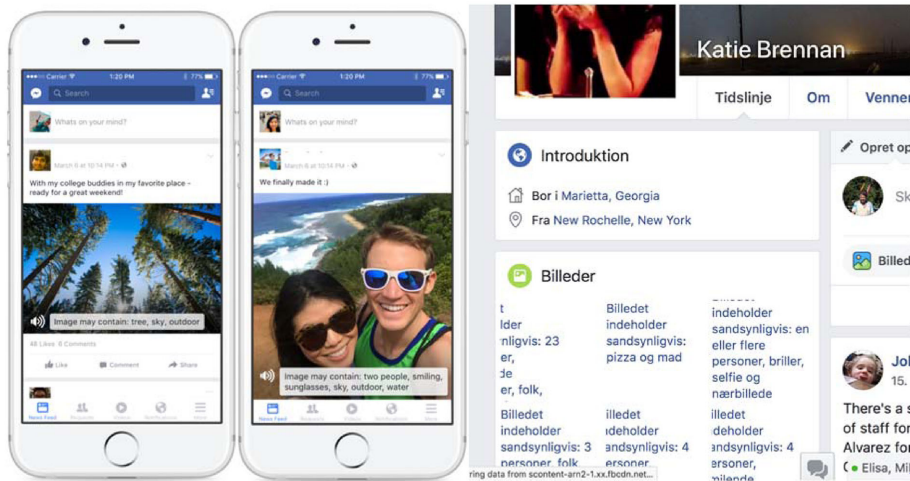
Carrier 1:20 PM 77%
Search
Whats on your mind?
March 8 at 10:14 PM
With my college buddies in my favorite place - ready for a great weekend!
Image may contain: tree, sky, outdoor
All Likes 6 Comments
Like Comment Share
News Feed

Carrier 1:20 PM 77%
Search
Whats on your mind?
March 8 at 10:14 PM
We finally made it :)
Image may contain: two people, smiling, sunglasses, sky, outdoor, water
News Feed

Katie Brennan
Tidslinje Om Venner
Introduktion
Bor i Marietta, Georgia
Fra New Rochelle, New York
Billeder
t ider ynligvis: 23 er, er, folk,
Billedet indeholder sandsynligvis: pizza og mad
Billedet indeholder sandsynligvis: en eller flere personer, briller, selfie og nærbillede
Billedet indeholder sandsynligvis: 3 personer, folk
illedet indeholder sandsynligvis: 4 ersoner
illedet indeholder sandsynligvis: 4 milende
Opret op
Sk
Billed
Jol
15.
There's a s of staff for Alvarez for
Elisa, Mil
ring data from scontent-arn2-1.xx.fbcdn.net...